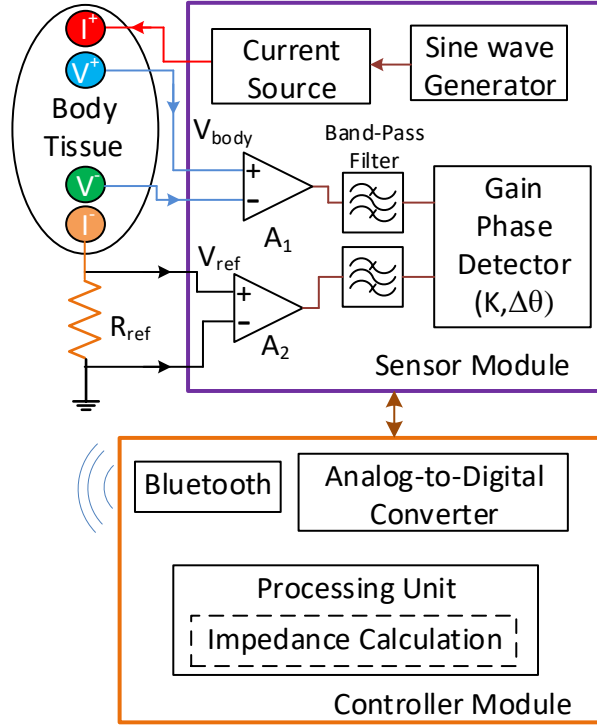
$I^+$
$V^+$
Body Tissue
$V^-$
$I^-$
Current Source
Sine wave Generator
$V_{body}$
Band-Pass Filter
+
-
$A_1$
Gain Phase Detector (K,$\Delta\theta$)
$V_{ref}$
+
-
$A_2$
$R_{ref}$
Sensor Module
Bluetooth
Analog-to-Digital Converter
Processing Unit
Impedance Calculation
Controller Module